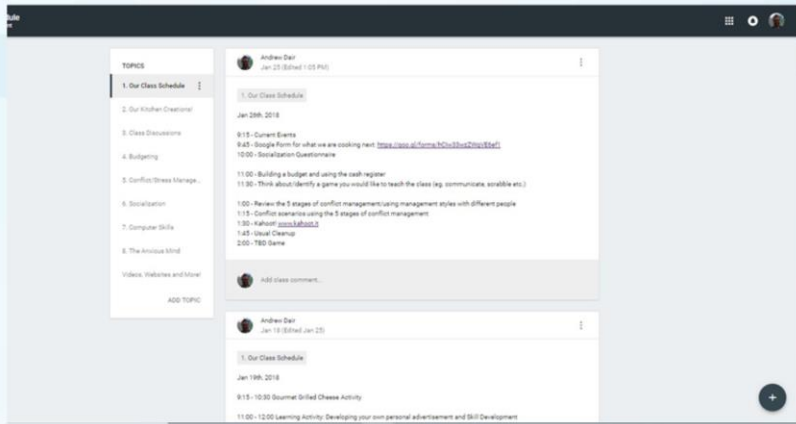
TOPICS

1. Our Class Schedule

2. Our Kitchen Creations!

3. Class Discussions

4. Budgeting

5. Conflict/Stress Manage...

6. Socialization

7. Computer Skills

8. The Anxious Mind

Videos, Websites and More!

ADD TOPIC

Andrew Dair
Jan 25 (Edited 1:05 PM)

1. Our Class Schedule

Jan 26th, 2018

9:15 - Current Events
9:45 - Google Form for what we are cooking next: https://goo.gl/forms/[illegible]
10:00 - Socialization Questionnaire

11:00 - Building a budget and using the cash register
11:30 - Think about/identify a game you would like to teach the class (eg. communicate, scrabble etc.)

1:00 - Review the 5 stages of conflict management/using management styles with different people
1:15 - Conflict scenarios using the 5 stages of conflict management
1:30 - Kahoot! www.kahoot.it
1:45 - Usual Cleanup
2:00 - TBD Game

Add class comment...

Andrew Dair
Jan 18 (Edited Jan 25)

1. Our Class Schedule

Jan 19th, 2018

9:15 - 10:30 Gourmet Grilled Cheese Activity

11:00 - 12:00 Learning Activity: Developing your own personal advertisement and Skill Development